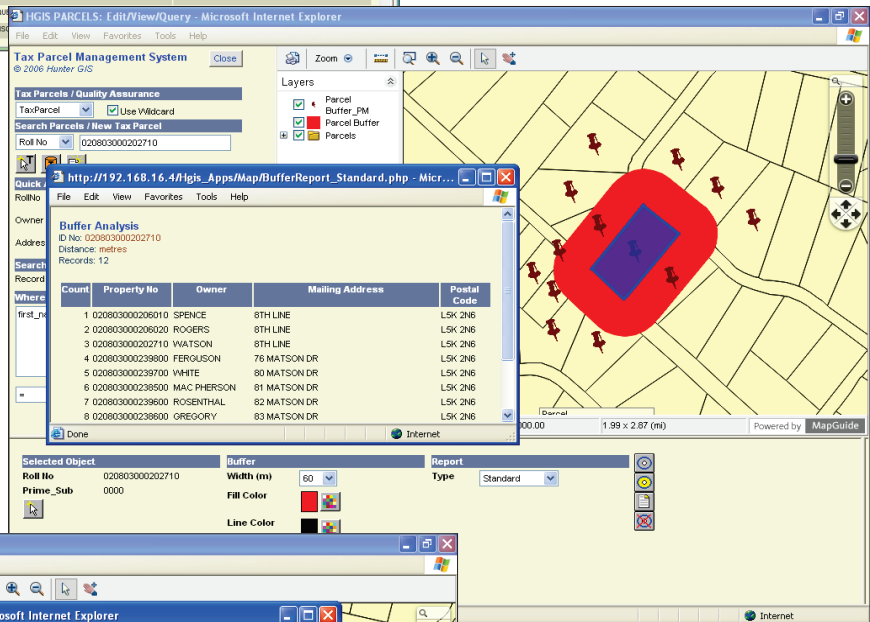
HGIS PARCELS: Edit/View/Query - Microsoft Internet Explorer

File Edit View Favorites Tools Help

Tax Parcel Management System
© 2006 Hunter GIS

Close

Tax Parcels / Quality Assurance

TaxParcel

Use Wildcard

Search Parcels / New Tax Parcel

Roll No

020803000202710

Quick

RollNo

Owner

Addres

Search

Record

Where

first_n

=

Zoom

Layers

Parcel Buffer_PM

Parcel Buffer

Parcels

http://192.168.16.4/Hgis_Apps/Map/BufferReport_Standard.php - Micr...

File Edit View Favorites Tools Help

Buffer Analysis
ID No: 020803000202710
Distance: metres
Records: 12

| Count | Property No | Owner | Mailing Address | Postal Code |
|---|---|---|---|---|
| 1 | 020803000206010 | SPENCE | 8TH LINE | L5K 2N6 |
| 2 | 020803000206020 | ROGERS | 8TH LINE | L5K 2N6 |
| 3 | 020803000202710 | WATSON | 8TH LINE | L5K 2N6 |
| 4 | 020803000239800 | FERGUSON | 76 MATSON DR | L5K 2N6 |
| 5 | 020803000239700 | WHITE | 80 MATSON DR | L5K 2N6 |
| 6 | 020803000238500 | MAC PHERSON | 81 MATSON DR | L5K 2N6 |
| 7 | 020803000239600 | ROSENTHAL | 82 MATSON DR | L5K 2N6 |
| 8 | 020803000238600 | GREGORY | 83 MATSON DR | L5K 2N6 |

Done

Internet

Parcel

000.00

1.99 x 2.87 (mi)

Powered by MapGuide

Selected Object

Roll No 020803000202710

Prime_Sub 0000

Buffer

Width (m) 60

Fill Color

Line Color

Report

Type Standard

osoft Internet Explorer

Internet